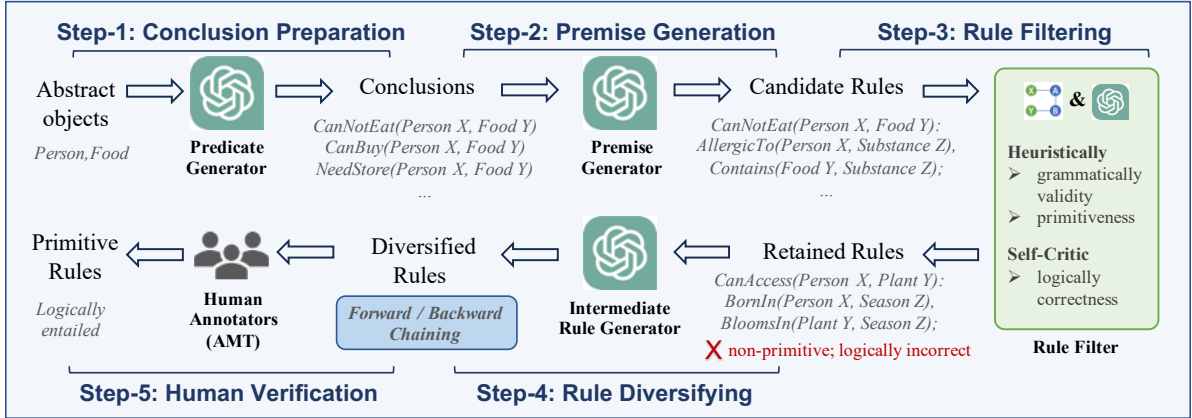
Step-1: Conclusion Preparation

Step-2: Premise Generation

Step-3: Rule Filtering

Abstract objects

Person,Food

Predicate Generator

Conclusions

CanNotEat(Person X, Food Y)
CanBuy(Person X, Food Y)
NeedStore(Person X, Food Y)
...

Premise Generator

Candidate Rules

CanNotEat(Person X, Food Y):
AllergicTo(Person X, Substance Z),
Contains(Food Y, Substance Z);
...

&

Heuristically
➢ grammatically validity
➢ primitiveness

Self-Critic
➢ logically correctness

Rule Filter

Retained Rules

CanAccess(Person X, Plant Y):
BornIn(Person X, Season Z),
BloomsIn(Plant Y, Season Z);

X non-primitive; logically incorrect

Intermediate Rule Generator

Diversified Rules

Forward / Backward Chaining

Human Annotators (AMT)

Primitive Rules

Logically entailed

Step-5: Human Verification

Step-4: Rule Diversifying